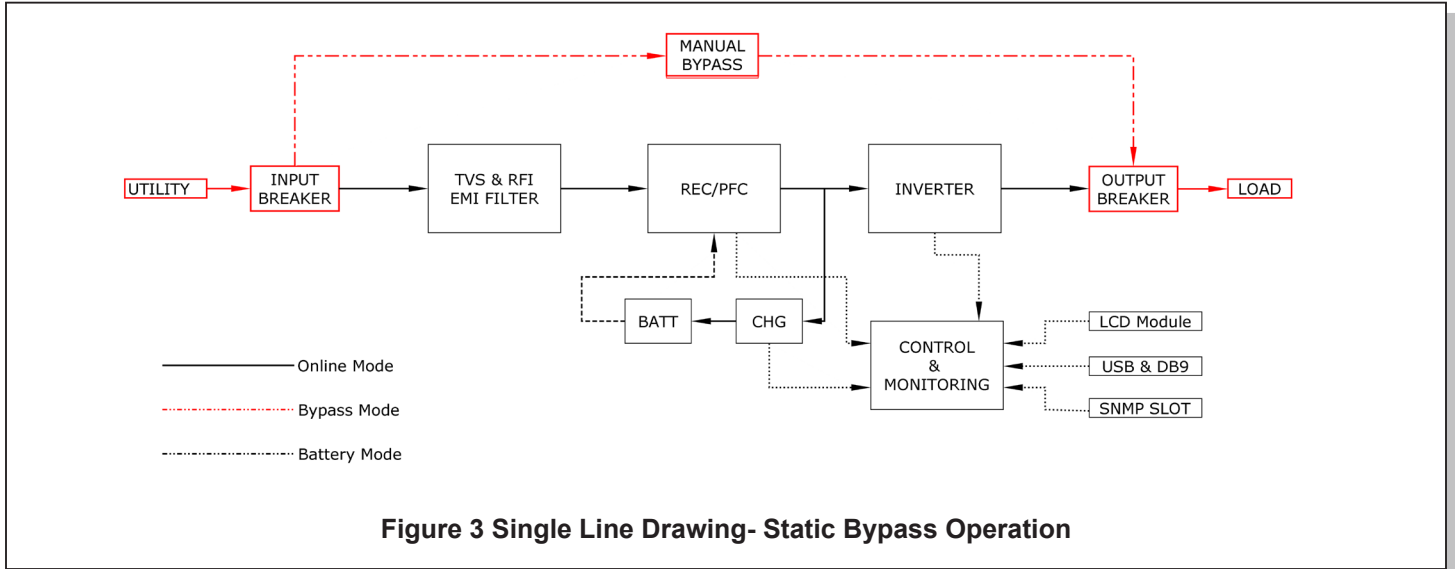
MANUAL BYPASS

UTILITY

INPUT BREAKER

TVS & RFI EMI FILTER

REC/PFC

INVERTER

OUTPUT BREAKER

LOAD

BATT

CHG

CONTROL & MONITORING

LCD Module

USB & DB9

SNMP SLOT

Online Mode

Bypass Mode

Battery Mode

Figure 3 Single Line Drawing- Static Bypass Operation